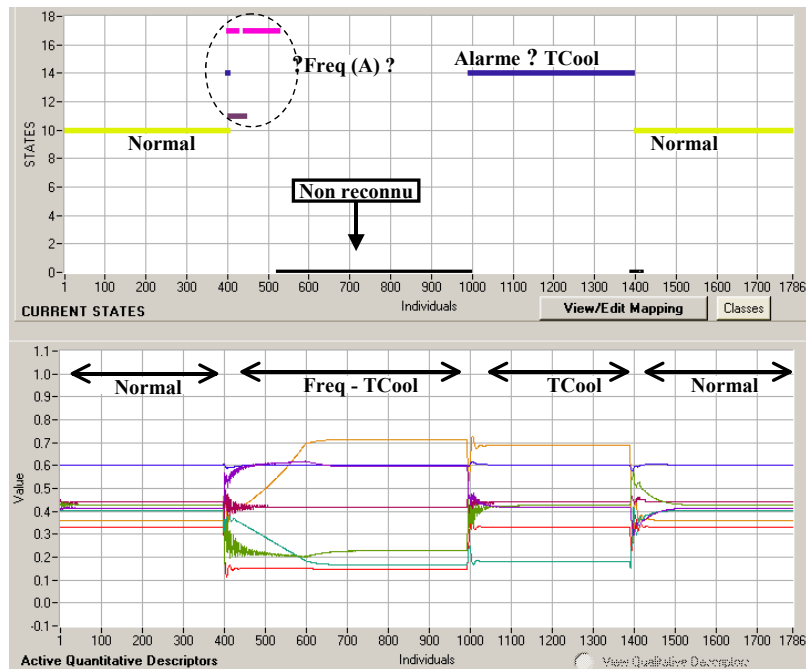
18
16
14
12
10
8
6
4
2
0
STATES
?Freq (A) ?
Alarme ? TCool
Normal
Normal
Non reconnu
1 100 200 300 400 500 600 700 800 900 1000 1100 1200 1300 1400 1500 1600 1700 1786
Individuals
CURRENT STATES
View/Edit Mapping
Classes

1.1
1.0
0.9
0.8
0.7
0.6
0.5
0.4
0.3
0.2
0.1
0.0
-0.1
Value
Normal
Freq - TCool
TCool
Normal
1 100 200 300 400 500 600 700 800 900 1000 1100 1200 1300 1400 1500 1600 1700 1786
Individuals
Active Quantitative Descriptors
View Qualitative Descriptors